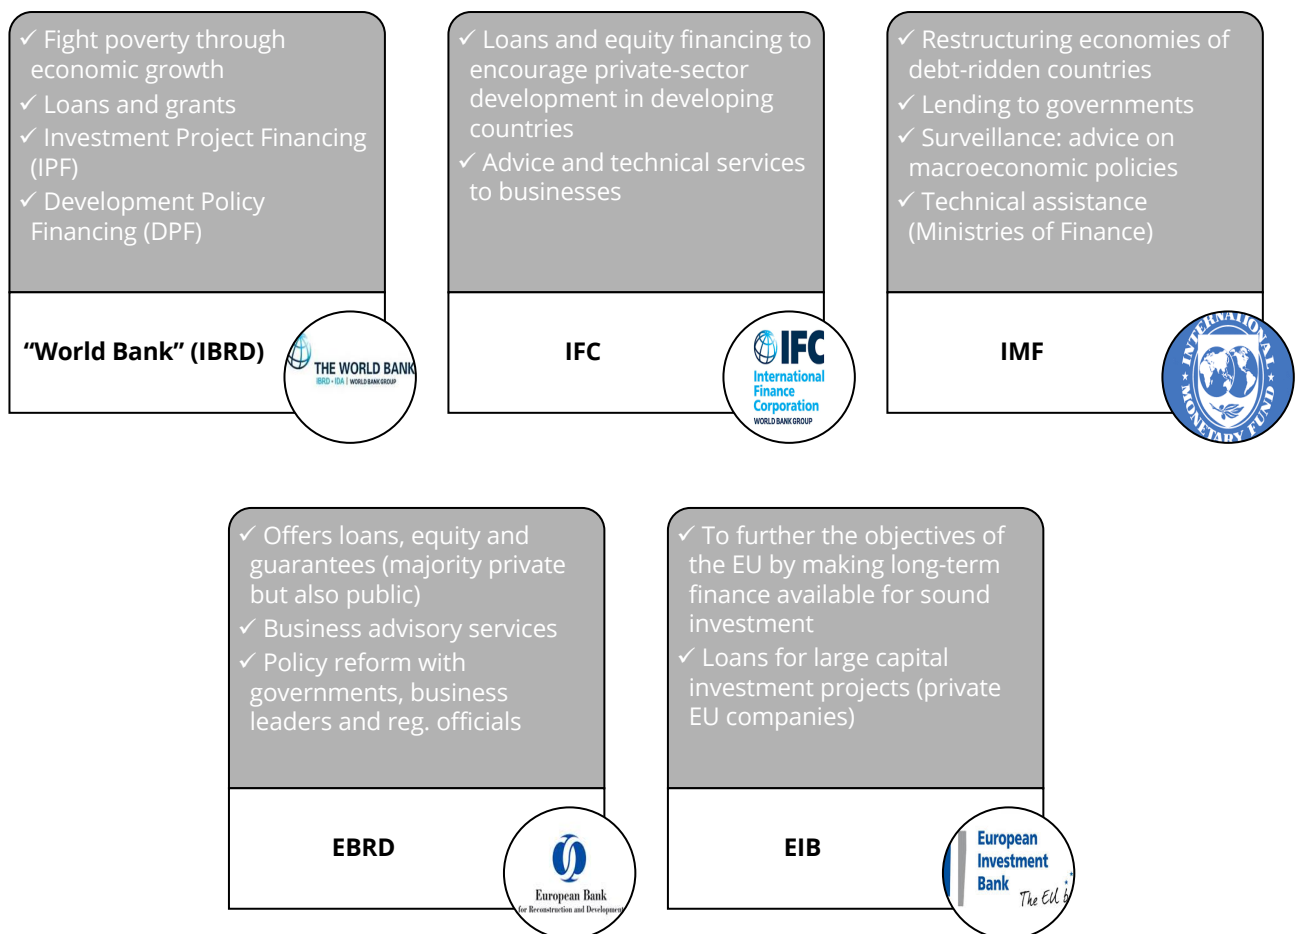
✓ Fight poverty through economic growth
✓ Loans and grants
✓ Investment Project Financing (IPF)
✓ Development Policy Financing (DPF)

"World Bank" (IBRD)

THE WORLD BANK
IBRD • IDA | WORLD BANK GROUP

✓ Loans and equity financing to encourage private-sector development in developing countries
✓ Advice and technical services to businesses

IFC

IFC
International Finance Corporation
WORLD BANK GROUP

✓ Restructuring economies of debt-ridden countries
✓ Lending to governments
✓ Surveillance: advice on macroeconomic policies
✓ Technical assistance (Ministries of Finance)

IMF

INTERNATIONAL MONETARY FUND

✓ Offers loans, equity and guarantees (majority private but also public)
✓ Business advisory services
✓ Policy reform with governments, business leaders and reg. officials

EBRD

European Bank
for Reconstruction and Development

✓ To further the objectives of the EU by making long-term finance available for sound investment
✓ Loans for large capital investment projects (private EU companies)

EIB

European Investment Bank
The EU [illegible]